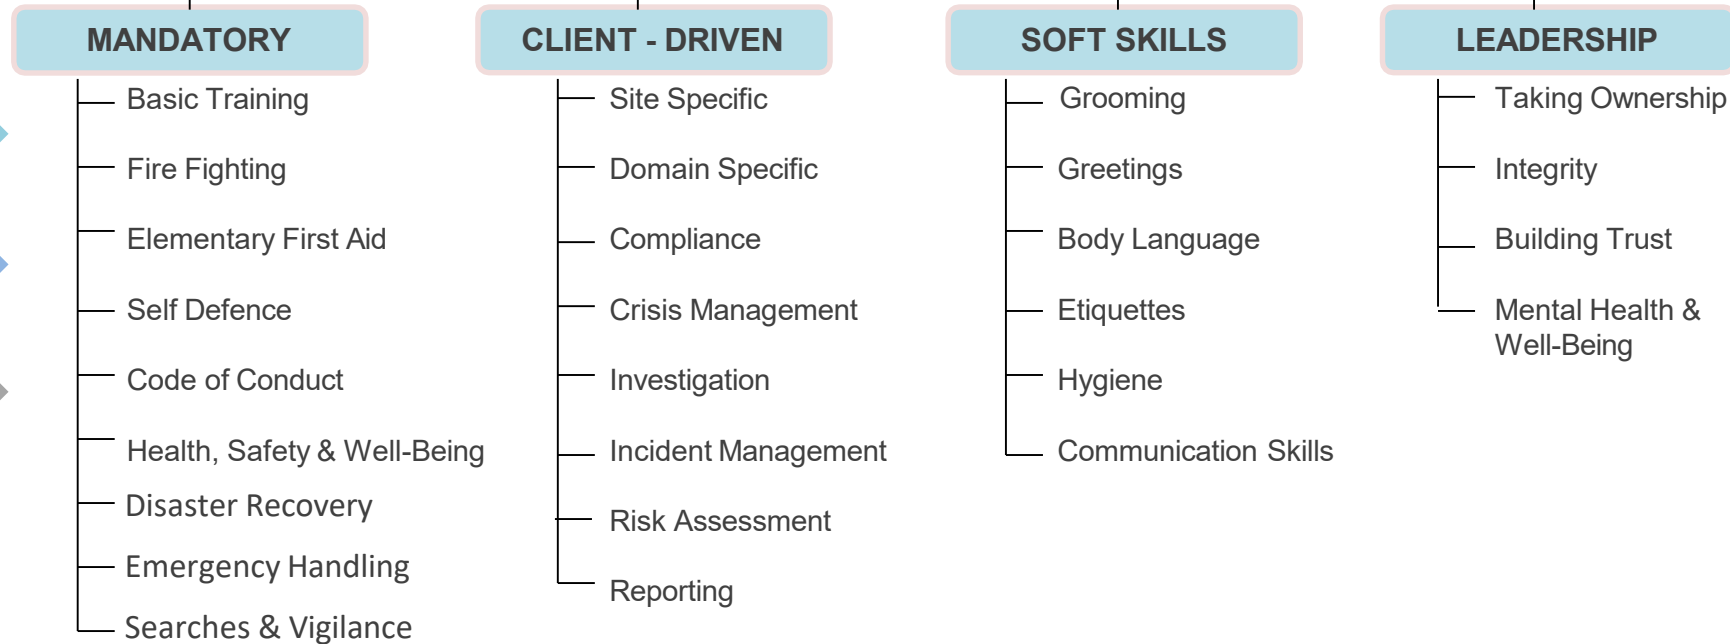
MANDATORY

Basic Training

Fire Fighting

Elementary First Aid

Self Defence

Code of Conduct

Health, Safety & Well-Being

Disaster Recovery

Emergency Handling

Searches & Vigilance

CLIENT - DRIVEN

Site Specific

Domain Specific

Compliance

Crisis Management

Investigation

Incident Management

Risk Assessment

Reporting

SOFT SKILLS

Grooming

Greetings

Body Language

Etiquettes

Hygiene

Communication Skills

LEADERSHIP

Taking Ownership

Integrity

Building Trust

Mental Health & Well-Being